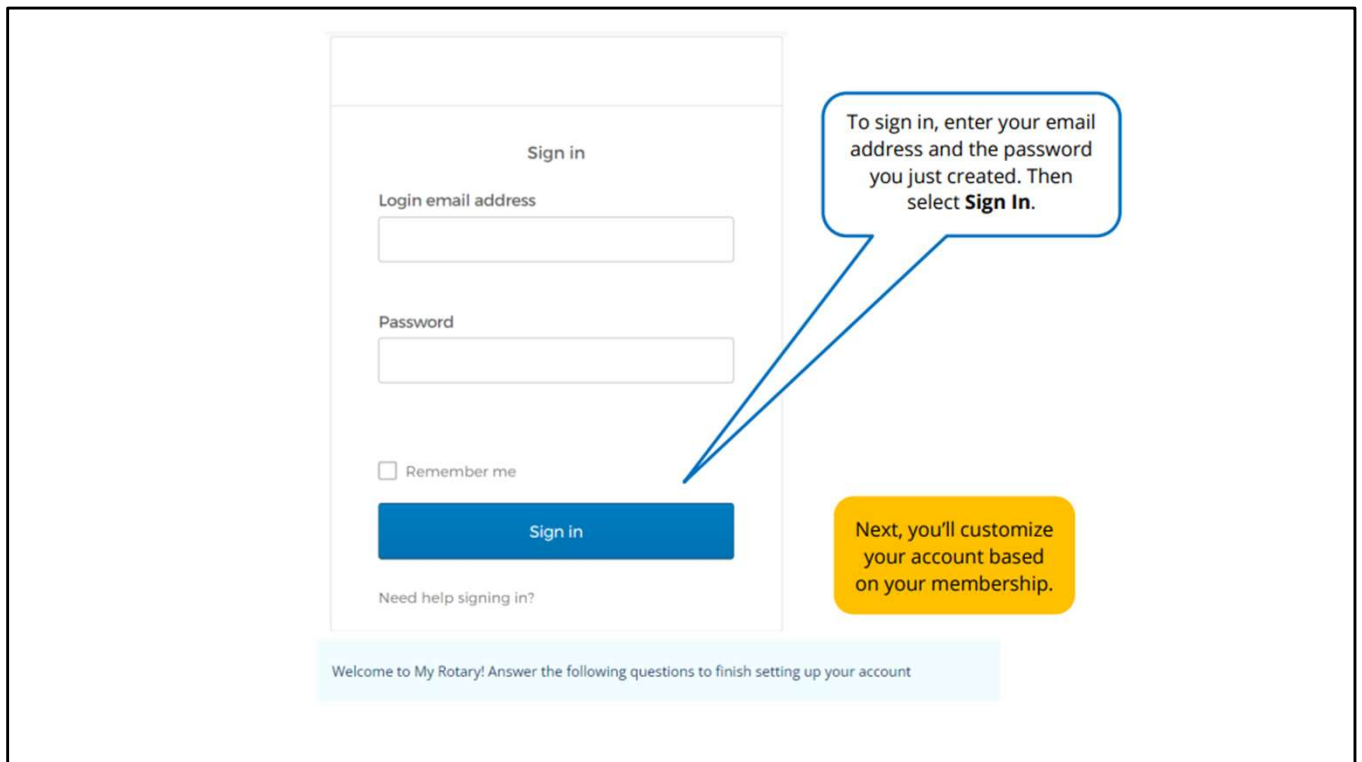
Sign in

Login email address

Password

Remember me

Sign in

Need help signing in?

To sign in, enter your email address and the password you just created. Then select **Sign In**.

Next, you'll customize your account based on your membership.

Welcome to My Rotary! Answer the following questions to finish setting up your account